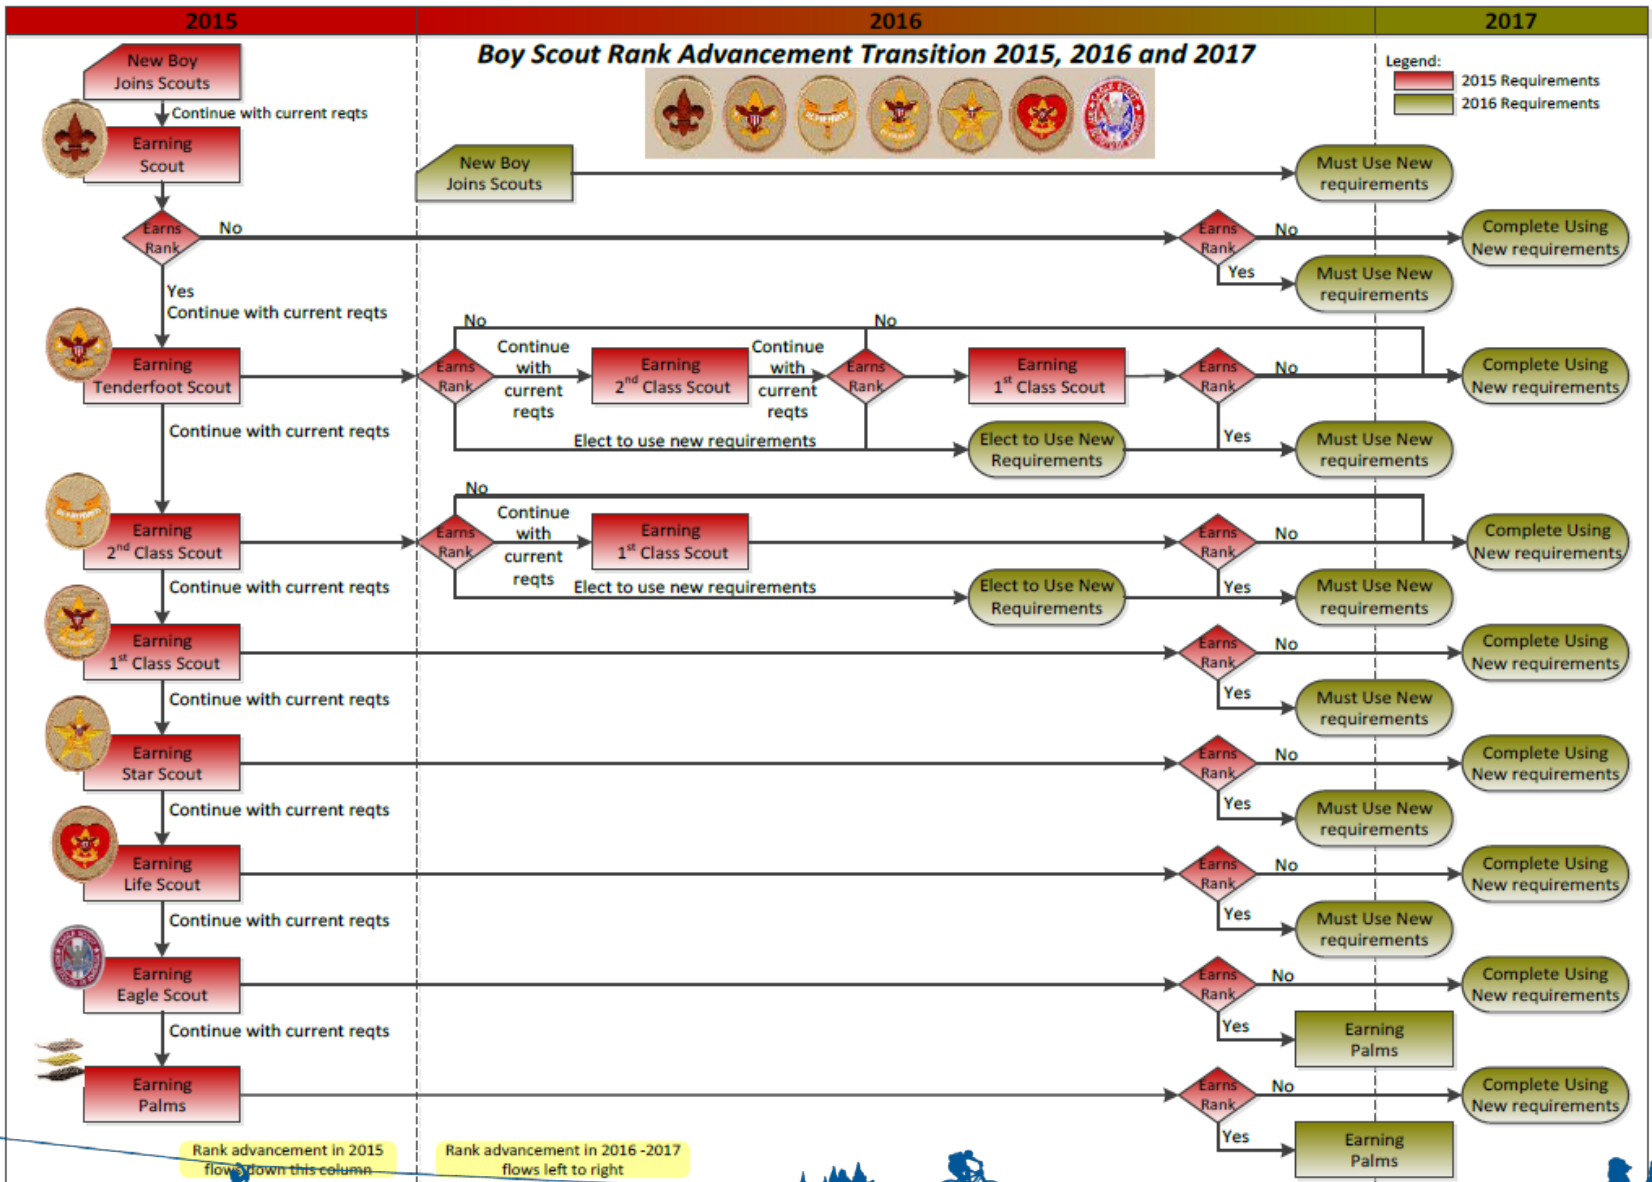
2015

2016

2017

Boy Scout Rank Advancement Transition 2015, 2016 and 2017

Legend:
2015 Requirements
2016 Requirements

New Boy Joins Scouts

Continue with current reqts

Earning Scout

Earns Rank

No

Yes
Continue with current reqts

New Boy Joins Scouts

Must Use New requirements

Earns Rank

No

Complete Using New requirements

Yes

Must Use New requirements

Earning Tenderfoot Scout

No

Earns Rank

Continue with current reqts

Earning 2$^{nd}$ Class Scout

Continue with current reqts

No

Earns Rank

Earning 1$^{st}$ Class Scout

Earns Rank

No

Complete Using New requirements

Continue with current reqts

Elect to use new requirements

Elect to Use New Requirements

Yes

Must Use New requirements

Earning 2$^{nd}$ Class Scout

No

Earns Rank

Continue with current reqts

Earning 1$^{st}$ Class Scout

Earns Rank

No

Complete Using New requirements

Continue with current reqts

Elect to use new requirements

Elect to Use New Requirements

Yes

Must Use New requirements

Earning 1$^{st}$ Class Scout

Earns Rank

No

Complete Using New requirements

Continue with current reqts

Yes

Must Use New requirements

Earning Star Scout

Earns Rank

No

Complete Using New requirements

Continue with current reqts

Yes

Must Use New requirements

Earning Life Scout

Earns Rank

No

Complete Using New requirements

Continue with current reqts

Yes

Must Use New requirements

Earning Eagle Scout

Earns Rank

No

Complete Using New requirements

Continue with current reqts

Yes

Earning Palms

Earning Palms

Earns Rank

No

Complete Using New requirements

Yes

Earning Palms

Rank advancement in 2015 flows down this column

Rank advancement in 2016 -2017 flows left to right